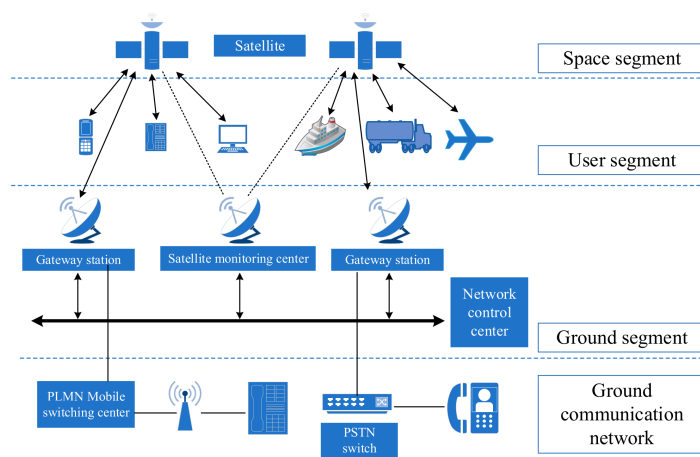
Satellite

Space segment

User segment

Gateway station

Satellite monitoring center

Gateway station

Network control center

Ground segment

PLMN Mobile switching center

PSTN switch

Ground communication network